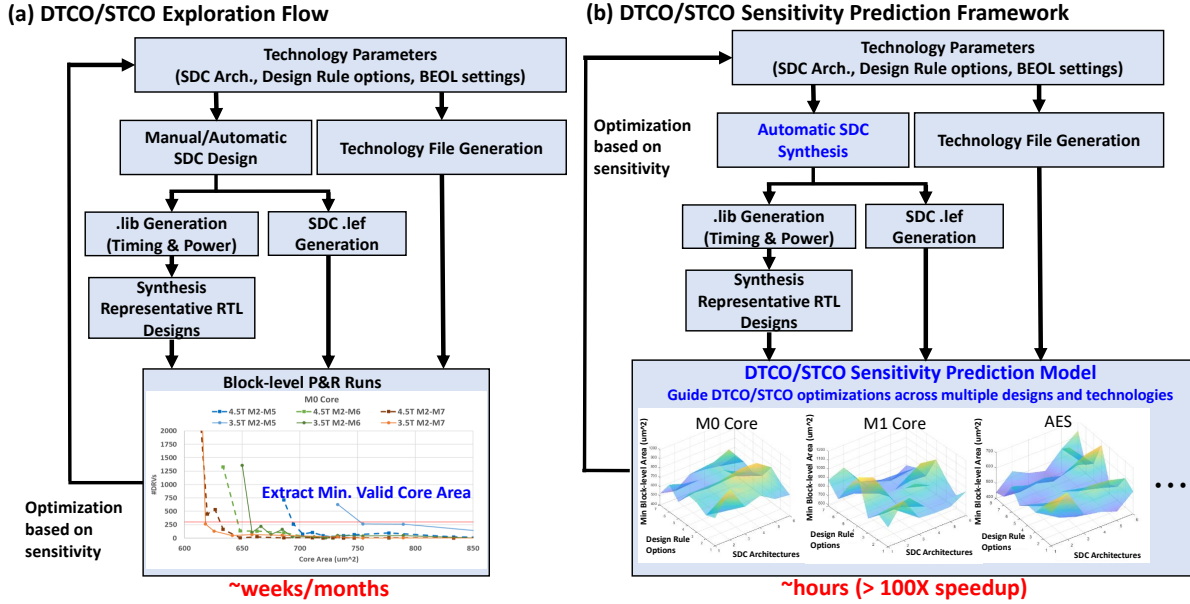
(a) DTCO/STCO Exploration Flow

Technology Parameters (SDC Arch., Design Rule options, BEOL settings)

Manual/Automatic SDC Design

Technology File Generation

.lib Generation (Timing & Power)

SDC .lef Generation

Synthesis Representative RTL Designs

Block-level P&R Runs

M0 Core

4.5T M2-M5
4.5T M2-M6
4.5T M2-M7
3.5T M2-M5
3.5T M2-M6
3.5T M2-M7

2000
1750
1500
1250
1000
750
500
250
0

#DRVs

Extract Min. Valid Core Area

600 650 700 750 800 850

Core Area (um^2)

Optimization based on sensitivity

~weeks/months

(b) DTCO/STCO Sensitivity Prediction Framework

Technology Parameters (SDC Arch., Design Rule options, BEOL settings)

Optimization based on sensitivity

Automatic SDC Synthesis

Technology File Generation

.lib Generation (Timing & Power)

SDC .lef Generation

Synthesis Representative RTL Designs

DTCO/STCO Sensitivity Prediction Model

Guide DTCO/STCO optimizations across multiple designs and technologies

M0 Core

Min Block-level Area (um^2)

Design Rule Options

SDC Architectures

M1 Core

Min Block-level Area (um^2)

Design Rule Options

SDC Architectures

AES

Min Block-level Area (um^2)

Design Rule Options

SDC Architectures

• • •

~hours (> 100X speedup)